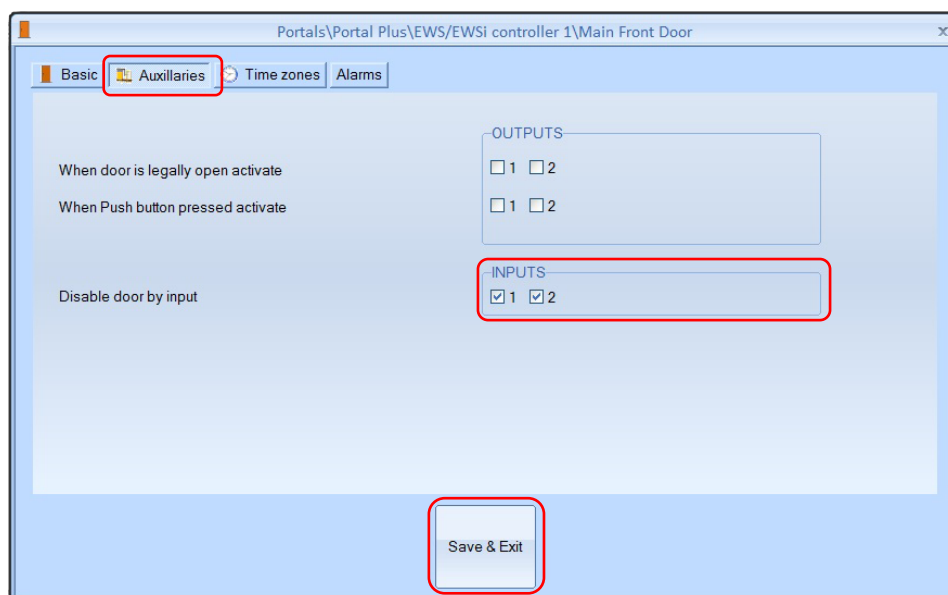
Portals\Portal Plus\EWS/EWSi controller 1\Main Front Door

Basic | Auxillaries | Time zones | Alarms

OUTPUTS

When door is legally open activate
☐1 ☐2

When Push button pressed activate
☐1 ☐2

INPUTS

Disable door by input
☑1 ☑2

Save & Exit